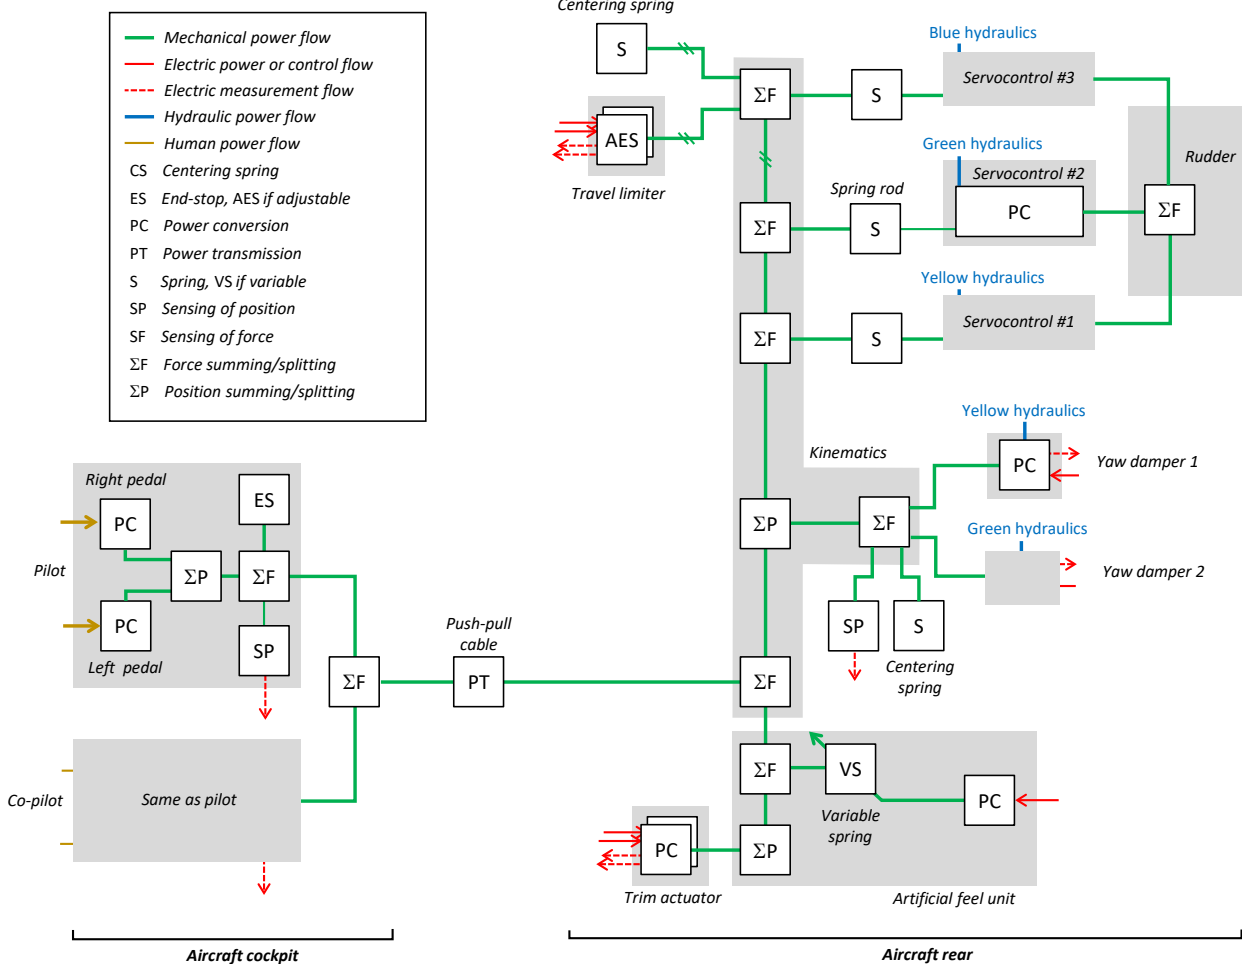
Mechanical power flow
Electric power or control flow
Electric measurement flow
Hydraulic power flow
Human power flow
CS Centering spring
ES End-stop, AES if adjustable
PC Power conversion
PT Power transmission
S Spring, VS if variable
SP Sensing of position
SF Sensing of force
$\Sigma$F Force summing/splitting
$\Sigma$P Position summing/splitting

Centering spring
S
AES
Travel limiter
$\Sigma$F
S
Blue hydraulics
Servocontrol #3
Rudder
Green hydraulics
Servocontrol #2
Spring rod
$\Sigma$F
S
PC
$\Sigma$F
Yellow hydraulics
$\Sigma$F
S
Servocontrol #1

Yellow hydraulics
Kinematics
PC
Yaw damper 1
$\Sigma$P
$\Sigma$F
Green hydraulics
Yaw damper 2
SP
S
Centering spring

Right pedal
PC
ES
Pilot
$\Sigma$P
$\Sigma$F
PC
Left pedal
SP
$\Sigma$F
Push-pull cable
PT
$\Sigma$F

Co-pilot
Same as pilot

$\Sigma$F
VS
Variable spring
PC
PC
$\Sigma$P
Trim actuator
Artificial feel unit

Aircraft cockpit
Aircraft rear